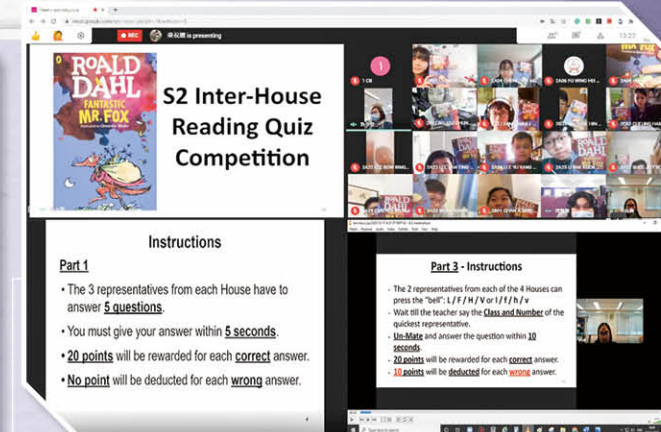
REC

is presenting

13:27

ROALD DAHL

FANTASTIC MR. FOX

S2 Inter-House Reading Quiz Competition

Instructions

Part 1

• The 3 representatives from each House have to answer 5 questions.

• You must give your answer within 5 seconds.

• 20 points will be rewarded for each correct answer.

• No point will be deducted for each wrong answer.

Part 3 - Instructions

• The 2 representatives from each of the 4 Houses can press the "bell": L / F / H / V or l / f / h / v

• Wait till the teacher say the Class and Number of the quickest representative.

• Un-Mate and answer the question within 10 seconds.

• 20 points will be rewarded for each correct answer.

• 10 points will be deducted for each wrong answer.